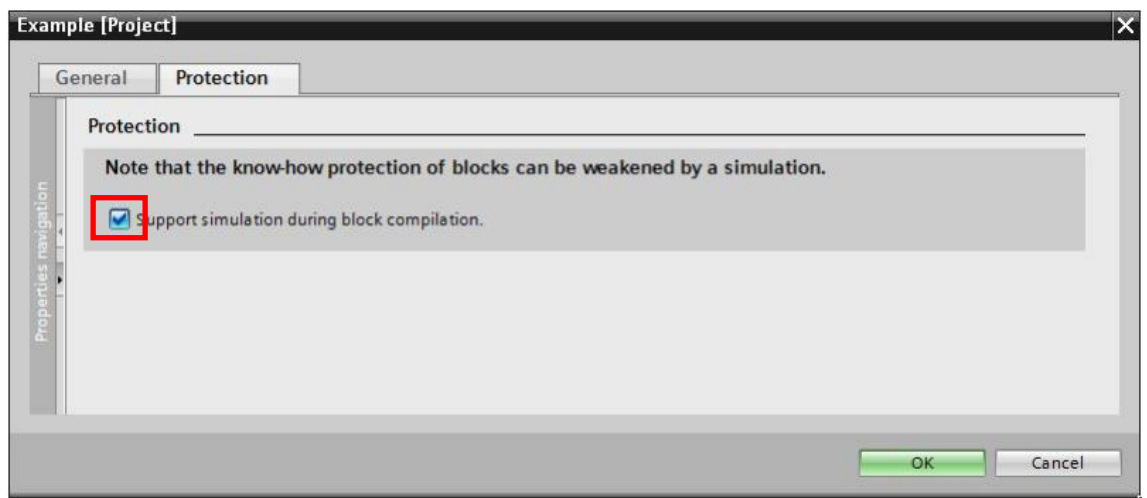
Example [Project]

General
Protection

Properties navigation

Protection

Note that the know-how protection of blocks can be weakened by a simulation.

Support simulation during block compilation.

OK
Cancel